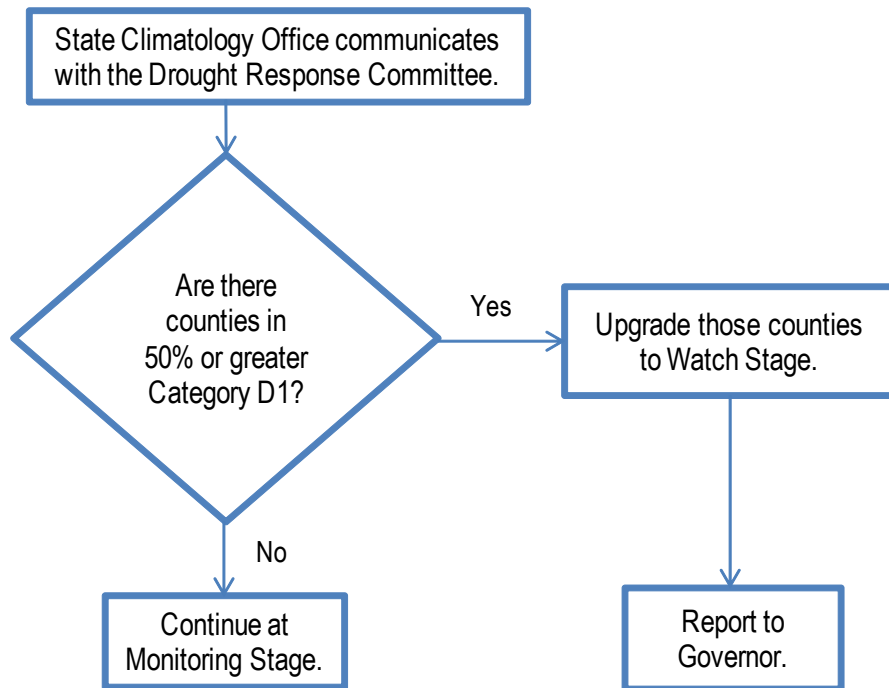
State Climatology Office communicates with the Drought Response Committee.

Are there counties in 50% or greater Category D1?

Yes

Upgrade those counties to Watch Stage.

No

Continue at Monitoring Stage.

Report to Governor.